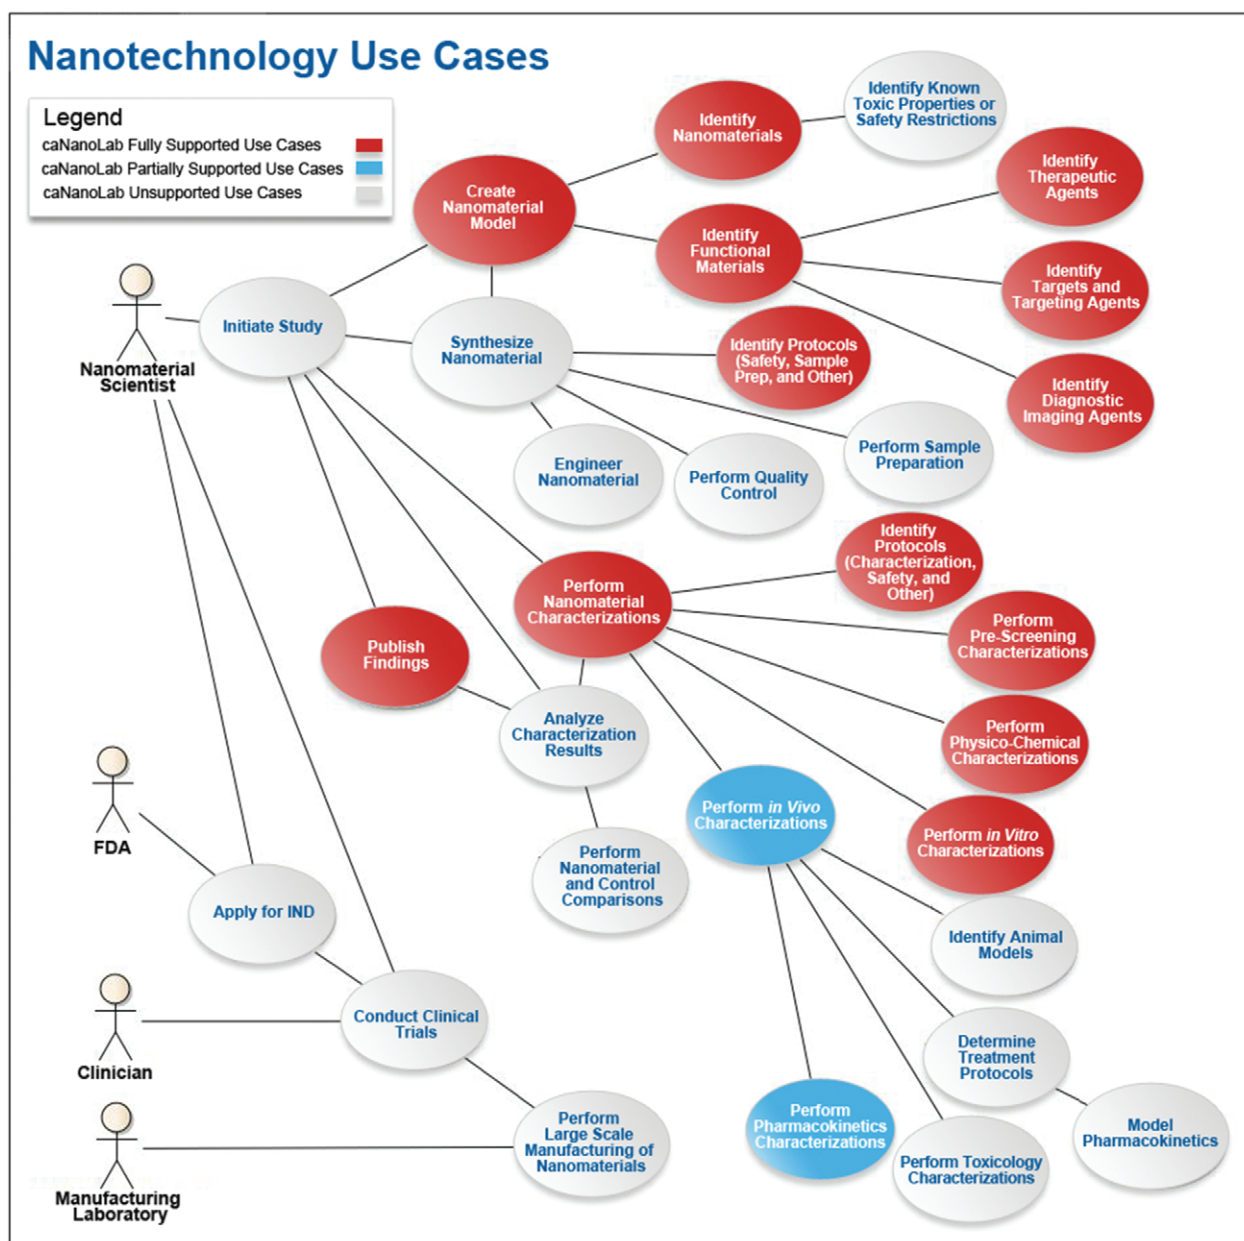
Nanotechnology Use Cases

Legend
caNanoLab Fully Supported Use Cases
caNanoLab Partially Supported Use Cases
caNanoLab Unsupported Use Cases

Identify Known Toxic Properties or Safety Restrictions

Identify Nanomaterials

Create Nanomaterial Model

Identify Therapeutic Agents

Identify Functional Materials

Identify Targets and Targeting Agents

Nanomaterial Scientist

Initiate Study

Synthesize Nanomaterial

Identify Protocols (Safety, Sample Prep, and Other)

Identify Diagnostic Imaging Agents

Perform Sample Preparation

Engineer Nanomaterial

Perform Quality Control

Identify Protocols (Characterization, Safety, and Other)

Perform Nanomaterial Characterizations

Publish Findings

Perform Pre-Screening Characterizations

Analyze Characterization Results

Perform Physico-Chemical Characterizations

FDA

Perform in Vivo Characterizations

Perform in Vitro Characterizations

Perform Nanomaterial and Control Comparisons

Apply for IND

Identify Animal Models

Clinician

Conduct Clinical Trials

Determine Treatment Protocols

Perform Pharmacokinetics Characterizations

Model Pharmacokinetics

Perform Large Scale Manufacturing of Nanomaterials

Perform Toxicology Characterizations

Manufacturing Laboratory